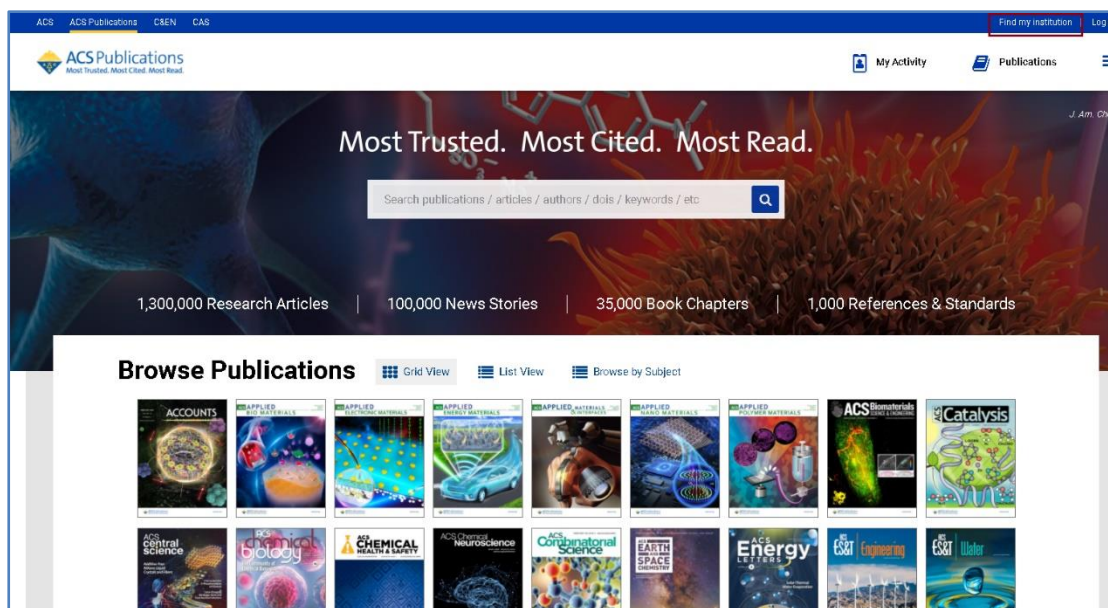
ACS ACS Publications C&EN CAS Find my institution Log

ACS Publications
Most Trusted. Most Cited. Most Read.

My Activity Publications

J. Am. Ch

Most Trusted. Most Cited. Most Read.

Search publications / articles / authors / dois / keywords / etc

1,300,000 Research Articles | 100,000 News Stories | 35,000 Book Chapters | 1,000 References & Standards

Browse Publications Grid View List View Browse by Subject

ACCOUNTS
APPLIED BIO MATERIALS
APPLIED ELECTRONIC MATERIALS
APPLIED ENERGY MATERIALS
APPLIED MATERIALS & INTERFACES
APPLIED NANO MATERIALS
APPLIED POLYMER MATERIALS
ACS Biomaterials SCIENCE & ENGINEERING
ACS Catalysis

ACS central science
ACS chemical biology
ACS CHEMICAL HEALTH & SAFETY
ACS Chemical Neuroscience
ACS Combinatorial Science
ACS EARTH AND SPACE CHEMISTRY
ACS Energy LETTERS
ES&T Engineering
ES&T Water